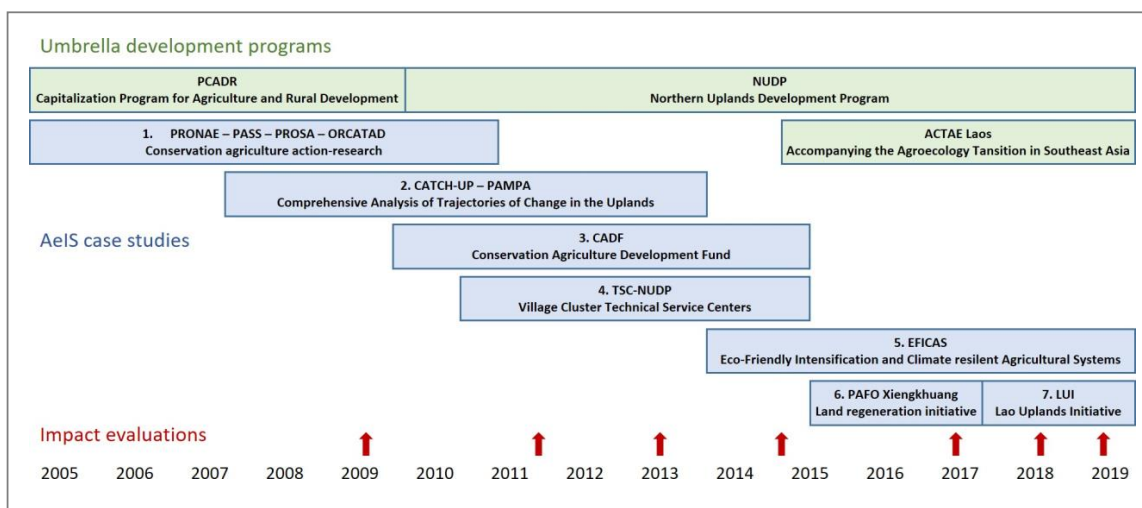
Umbrella development programs

PCADR
Capitalization Program for Agriculture and Rural Development

NUDP
Northern Uplands Development Program

1. PRONAE – PASS – PROSA – ORCATAD
Conservation agriculture action-research

ACTAE Laos
Accompanying the Agroecology Tansition in Southeast Asia

2. CATCH-UP – PAMPA
Comprehensive Analysis of Trajectories of Change in the Uplands

AeIS case studies

3. CADF
Conservation Agriculture Development Fund

4. TSC-NUDP
Village Cluster Technical Service Centers

5. EFICAS
Eco-Friendly Intensification and Climate resilent Agricultural Systems

6. PAFO Xiengkhuang
Land regeneration initiative

7. LUI
Lao Uplands Initiative

Impact evaluations

2005 2006 2007 2008 2009 2010 2011 2012 2013 2014 2015 2016 2017 2018 2019